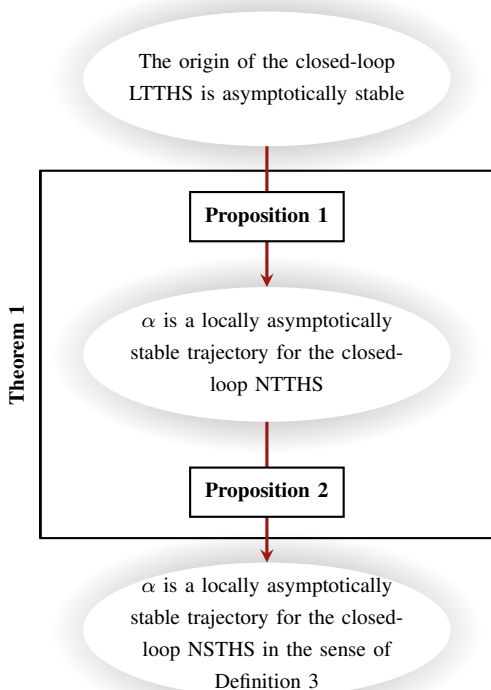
The origin of the closed-loop LTTHS is asymptotically stable

Theorem 1

Proposition 1

$\alpha$ is a locally asymptotically stable trajectory for the closed-loop NTTHS

Proposition 2

$\alpha$ is a locally asymptotically stable trajectory for the closed-loop NSTHS in the sense of Definition 3